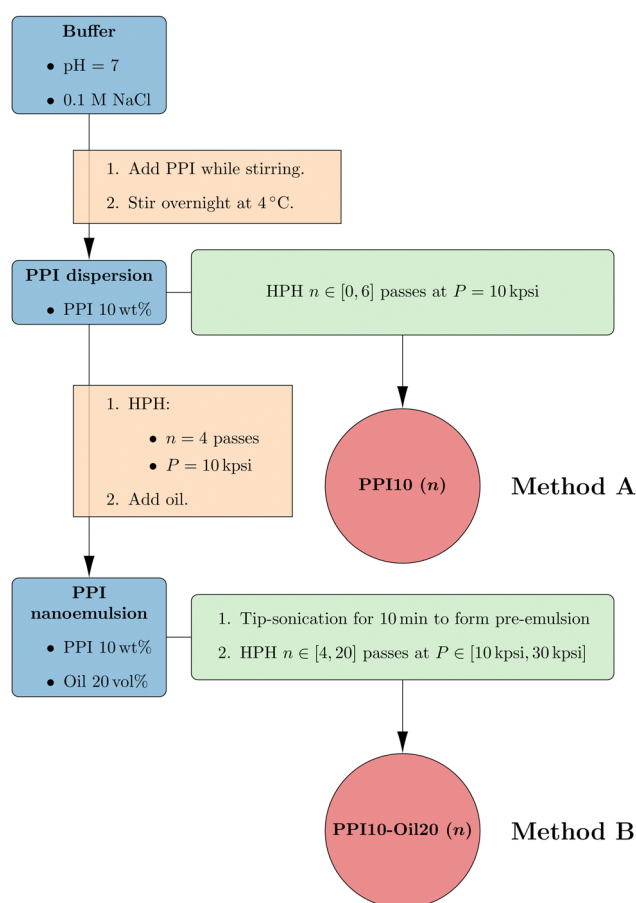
**Buffer**

- pH = 7
- 0.1 M NaCl

1. Add PPI while stirring.
2. Stir overnight at $4\,^\circ$C.

**PPI dispersion**

- PPI $10\,$wt%

HPH $n \in [0, 6]$ passes at $P = 10\,$kpsi

**PPI10 ($n$)**

**Method A**

1. HPH:
   - $n = 4$ passes
   - $P = 10\,$kpsi
2. Add oil.

**PPI nanoemulsion**

- PPI $10\,$wt%
- Oil $20\,$vol%

1. Tip-sonication for $10\,$min to form pre-emulsion
2. HPH $n \in [4, 20]$ passes at $P \in [10\,\text{kpsi}, 30\,\text{kpsi}]$

**PPI10-Oil20 ($n$)**

**Method B**